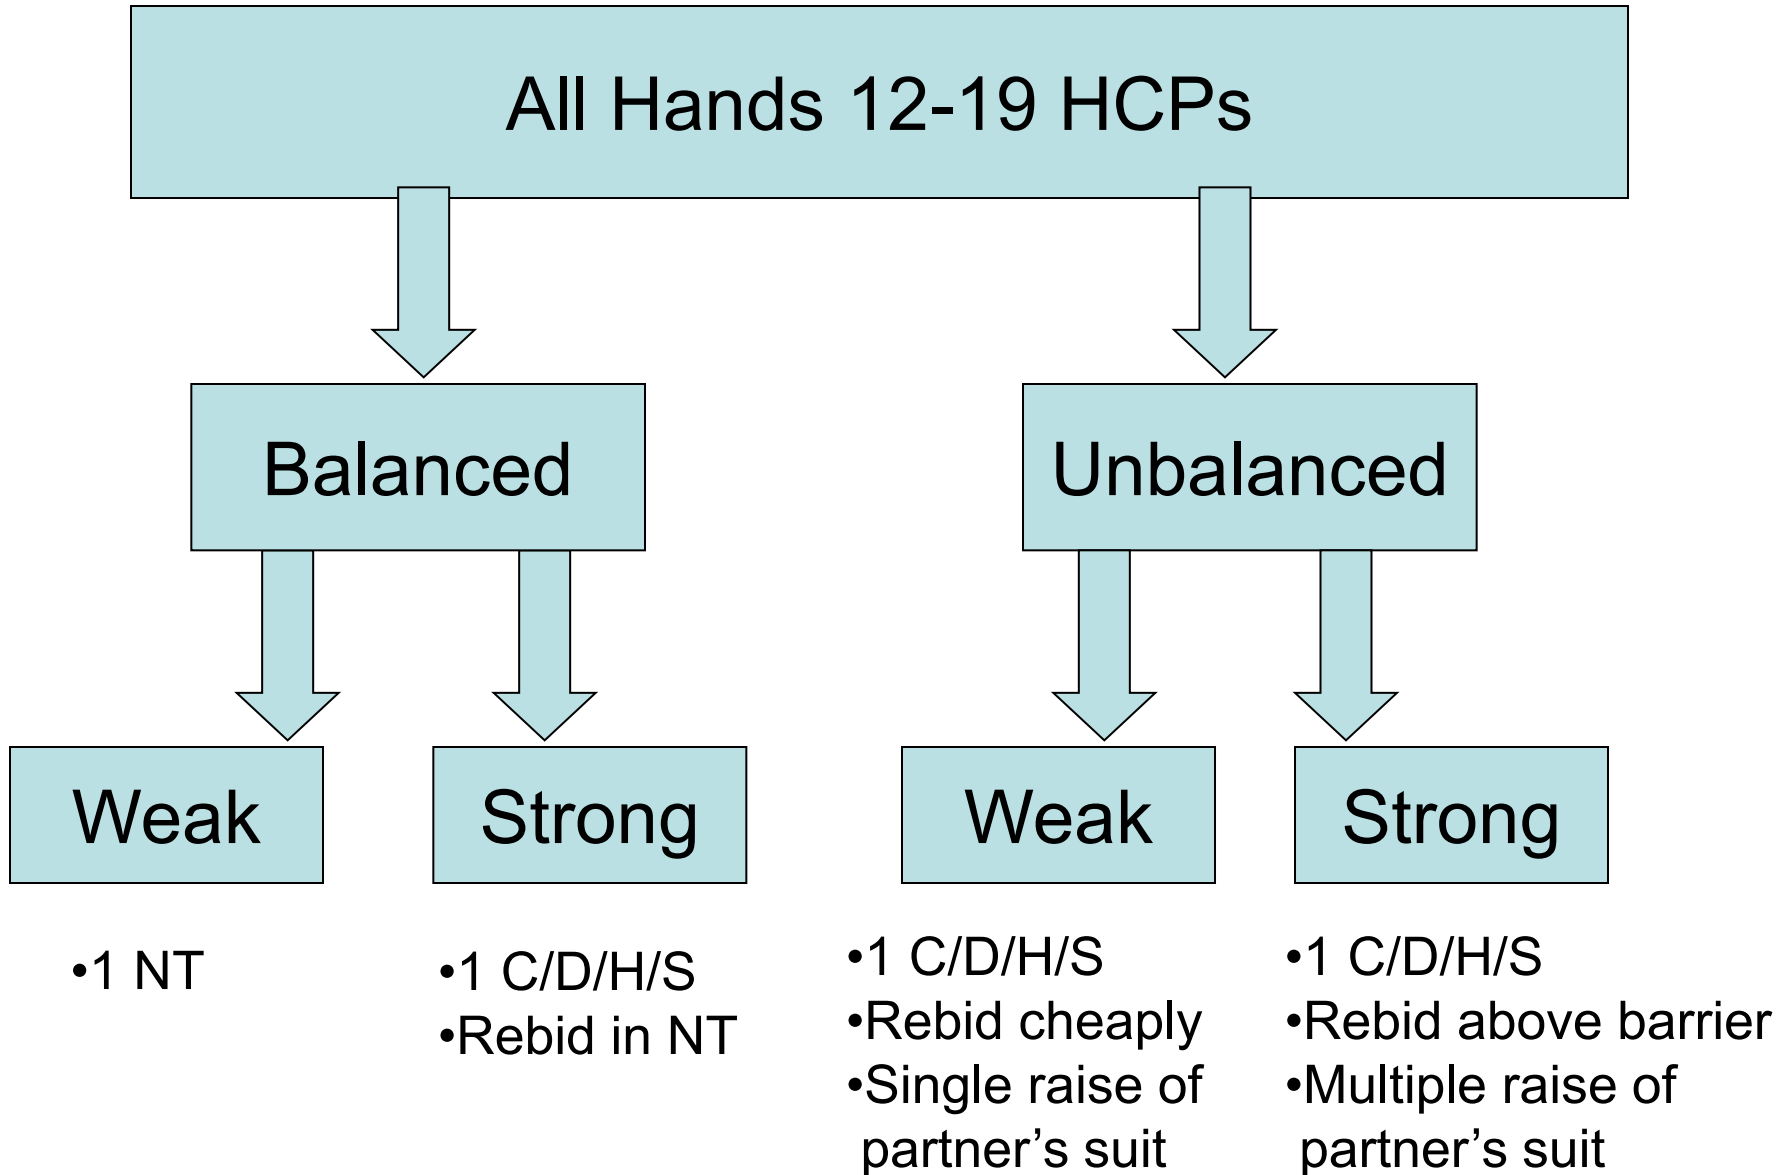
All Hands 12-19 HCPs

Balanced

Unbalanced

Weak

Strong

Weak

Strong

•1 NT

•1 C/D/H/S
•Rebid in NT

•1 C/D/H/S
•Rebid cheaply
•Single raise of partner's suit

•1 C/D/H/S
•Rebid above barrier
•Multiple raise of partner's suit